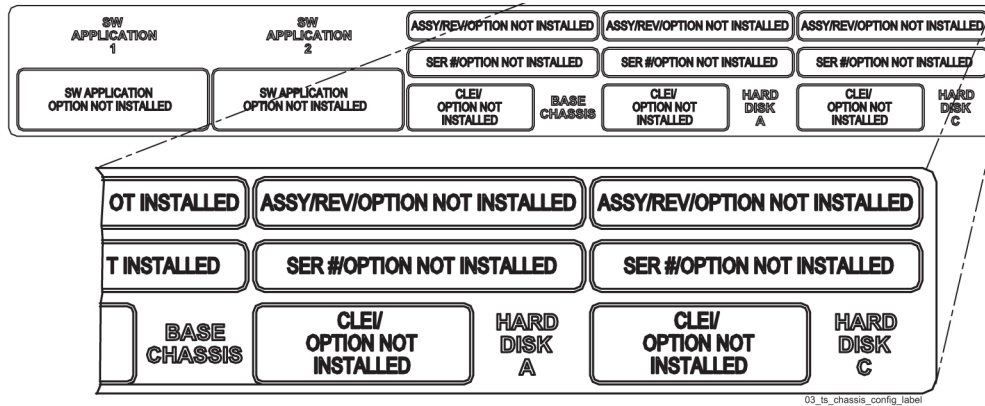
SW APPLICATION 1

SW APPLICATION 2

ASSY/REV/OPTION NOT INSTALLED

ASSY/REV/OPTION NOT INSTALLED

ASSY/REV/OPTION NOT INSTALLED

SER #/OPTION NOT INSTALLED

SER #/OPTION NOT INSTALLED

SER #/OPTION NOT INSTALLED

SW APPLICATION OPTION NOT INSTALLED

SW APPLICATION OPTION NOT INSTALLED

CLEI/ OPTION NOT INSTALLED

BASE CHASSIS

CLEI/ OPTION NOT INSTALLED

HARD DISK A

CLEI/ OPTION NOT INSTALLED

HARD DISK C

OT INSTALLED

ASSY/REV/OPTION NOT INSTALLED

ASSY/REV/OPTION NOT INSTALLED

T INSTALLED

SER #/OPTION NOT INSTALLED

SER #/OPTION NOT INSTALLED

BASE CHASSIS

CLEI/ OPTION NOT INSTALLED

HARD DISK A

CLEI/ OPTION NOT INSTALLED

HARD DISK C

03_ts_chassis_config_label